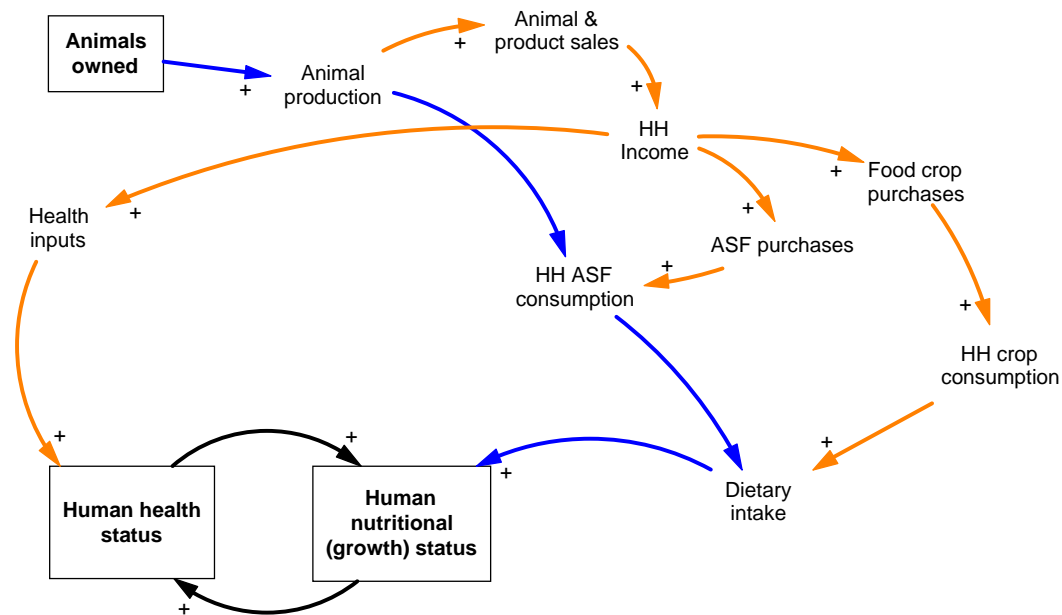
Animals owned

+

Animal production

+

Animal & product sales

+

HH Income

+

Food crop purchases

Health inputs

+

+

ASF purchases

+

HH ASF consumption

+

HH crop consumption

+

+

+

+

Human health status

Human nutritional (growth) status

Dietary intake

+